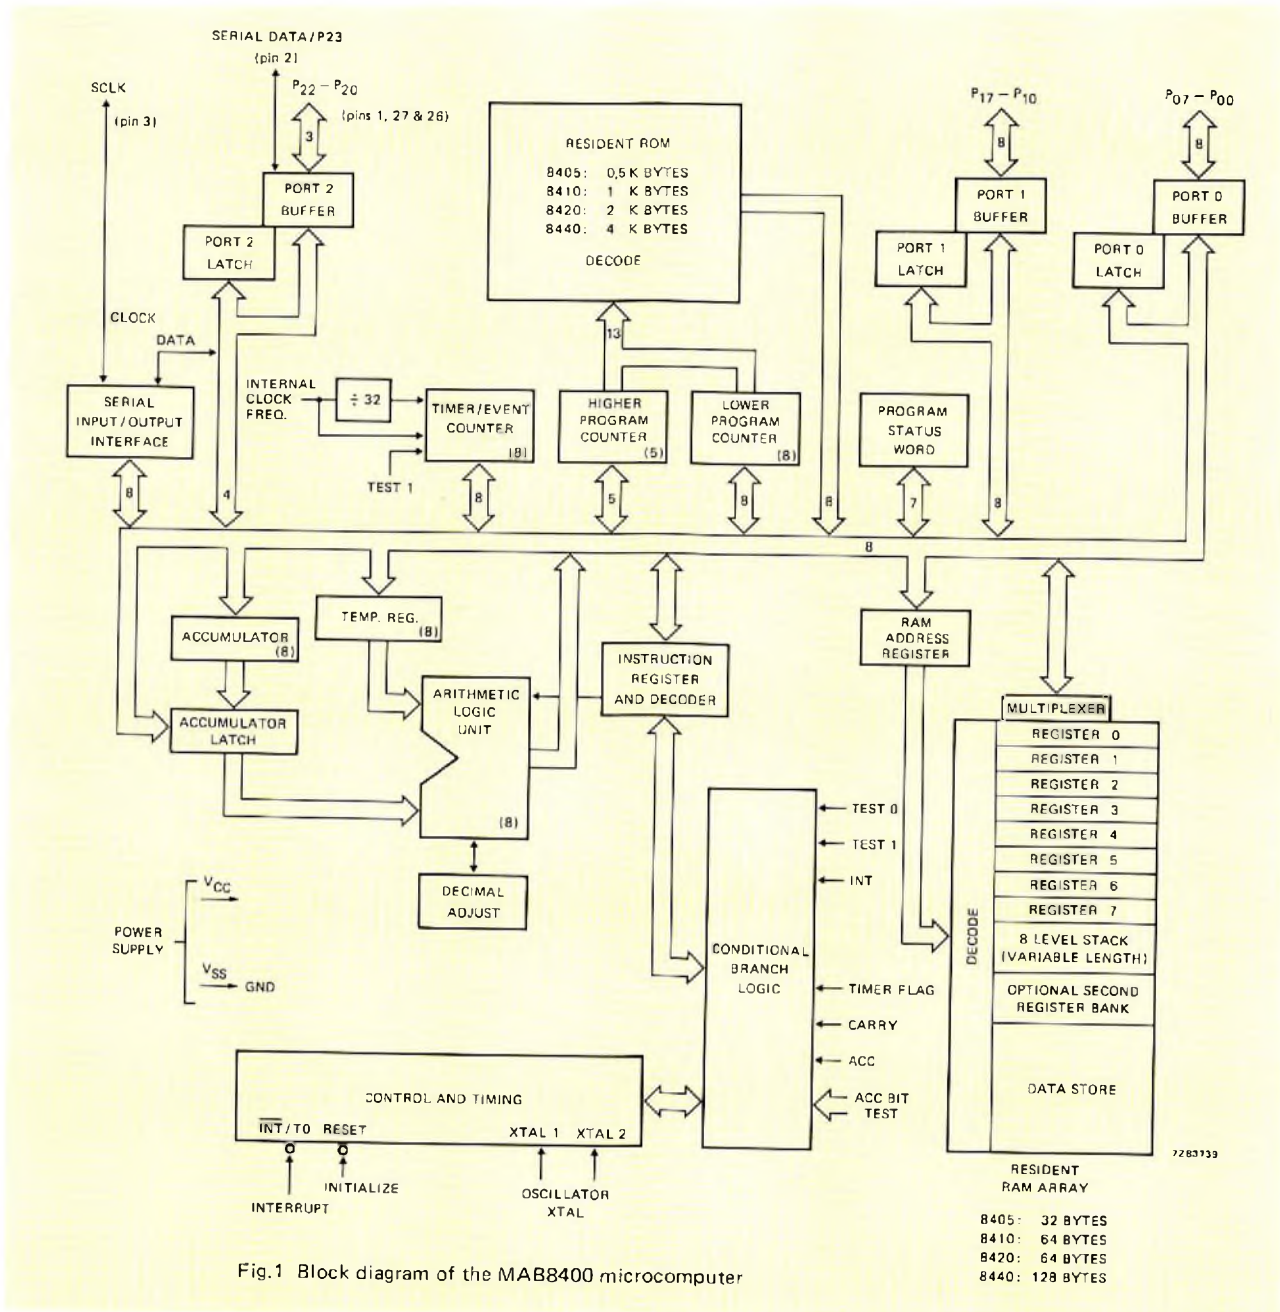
SERIAL DATA / P23
(pin 2)

SCLK

(pin 3)

$P_{22} - P_{20}$

(pins 1, 27 & 26)

3

PORT 2 BUFFER

PORT 2 LATCH

RESIDENT ROM

8405: 0,5 K BYTES
8410: 1 K BYTES
8420: 2 K BYTES
8440: 4 K BYTES

DECODE

$P_{17} - P_{10}$

8

PORT 1 BUFFER

PORT 1 LATCH

$P_{07} - P_{00}$

8

PORT 0 BUFFER

PORT 0 LATCH

CLOCK

DATA

SERIAL INPUT / OUTPUT INTERFACE

INTERNAL CLOCK FREQ.

÷ 32

TIMER / EVENT COUNTER (8)

TEST 1

13

HIGHER PROGRAM COUNTER (5)

LOWER PROGRAM COUNTER (8)

PROGRAM STATUS WORD

8

4

8

5

8

8

7

8

8

ACCUMULATOR (8)

TEMP. REG. (8)

RAM ADDRESS REGISTER

ACCUMULATOR LATCH

ARITHMETIC LOGIC UNIT

(8)

INSTRUCTION REGISTER AND DECODER

MULTIPLEXER

REGISTER 0
REGISTER 1
REGISTER 2
REGISTER 3
REGISTER 4
REGISTER 5
REGISTER 6
REGISTER 7
8 LEVEL STACK (VARIABLE LENGTH)
OPTIONAL SECOND REGISTER BANK
DATA STORE

DECODE

DECIMAL ADJUST

$V_{CC}$

POWER SUPPLY

$V_{SS}$ GND

TEST 0
TEST 1
INT

CONDITIONAL BRANCH LOGIC

TIMER FLAG
CARRY
ACC
ACC BIT TEST

CONTROL AND TIMING

$\overline{INT}$ / T0 RESET

XTAL 1 XTAL 2

INTERRUPT

INITIALIZE

OSCILLATOR XTAL

7283739

RESIDENT RAM ARRAY

8405: 32 BYTES
8410: 64 BYTES
8420: 64 BYTES
8440: 128 BYTES

Fig.1 Block diagram of the MAB8400 microcomputer